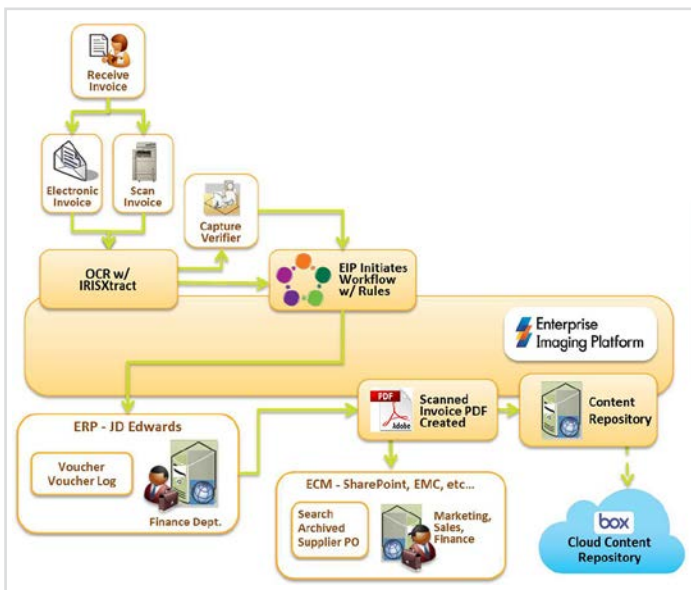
Receive Invoice

Electronic Invoice

Scan Invoice

Capture Verifier

OCR w/ IRISXtract

EIP Initiates Workflow w/ Rules

Enterprise Imaging Platform

ERP - JD Edwards

Voucher Voucher Log

Finance Dept.

PDF

Adobe

Scanned Invoice PDF Created

Content Repository

ECM - SharePoint, EMC, etc...

Search Archived Supplier PO

Marketing, Sales, Finance

box

Cloud Content Repository